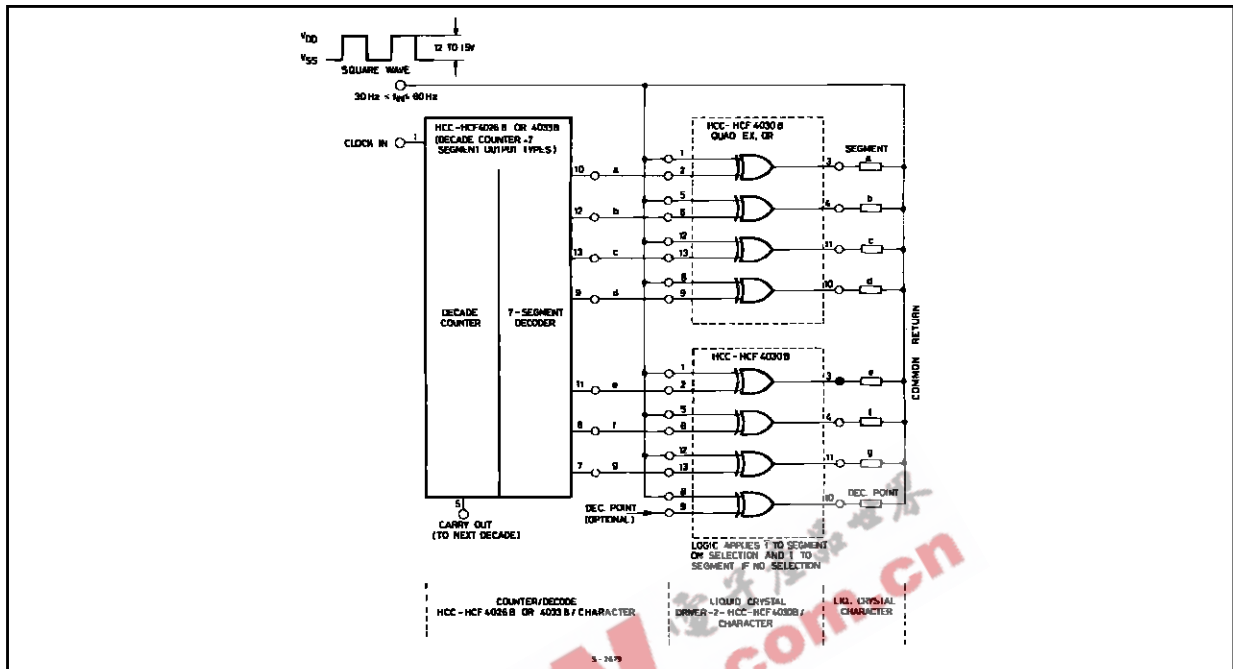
$V_{DD}$
$V_{SS}$
SQUARE WAVE
12 TO 15V
30 Hz < $f_{IN}$ < 60 Hz

CLOCK IN
1
HCC-HCF4026B OR 4033B (DECADE COUNTER-7 SEGMENT OUTPUT TYPES)
DECADE COUNTER
7-SEGMENT DECODER
10 a
12 b
13 c
9 d
11 e
6 f
7 g
5
CARRY OUT (TO NEXT DECADE)
DEC. POINT (OPTIONAL)

HCC-HCF4030B QUAD EX. OR
1 2 3
5 6 4
12 13 11
8 9 10
HCC-HCF4030B
1 2 3
5 6 4
12 13 11
8 9 10

SEGMENT
a
b
c
d
e
f
g
DEC. POINT
COMMON RETURN

LOGIC APPLIES 1 TO SEGMENT ON SELECTION AND 1 TO SEGMENT IF NO SELECTION

COUNTER/DECODE HCC-HCF4026B OR 4033B/CHARACTER
LIQUID CRYSTAL DRIVER-2-HCC-HCF4030B/CHARACTER
LIQ. CRYSTAL CHARACTER

S-2679

.com.cn